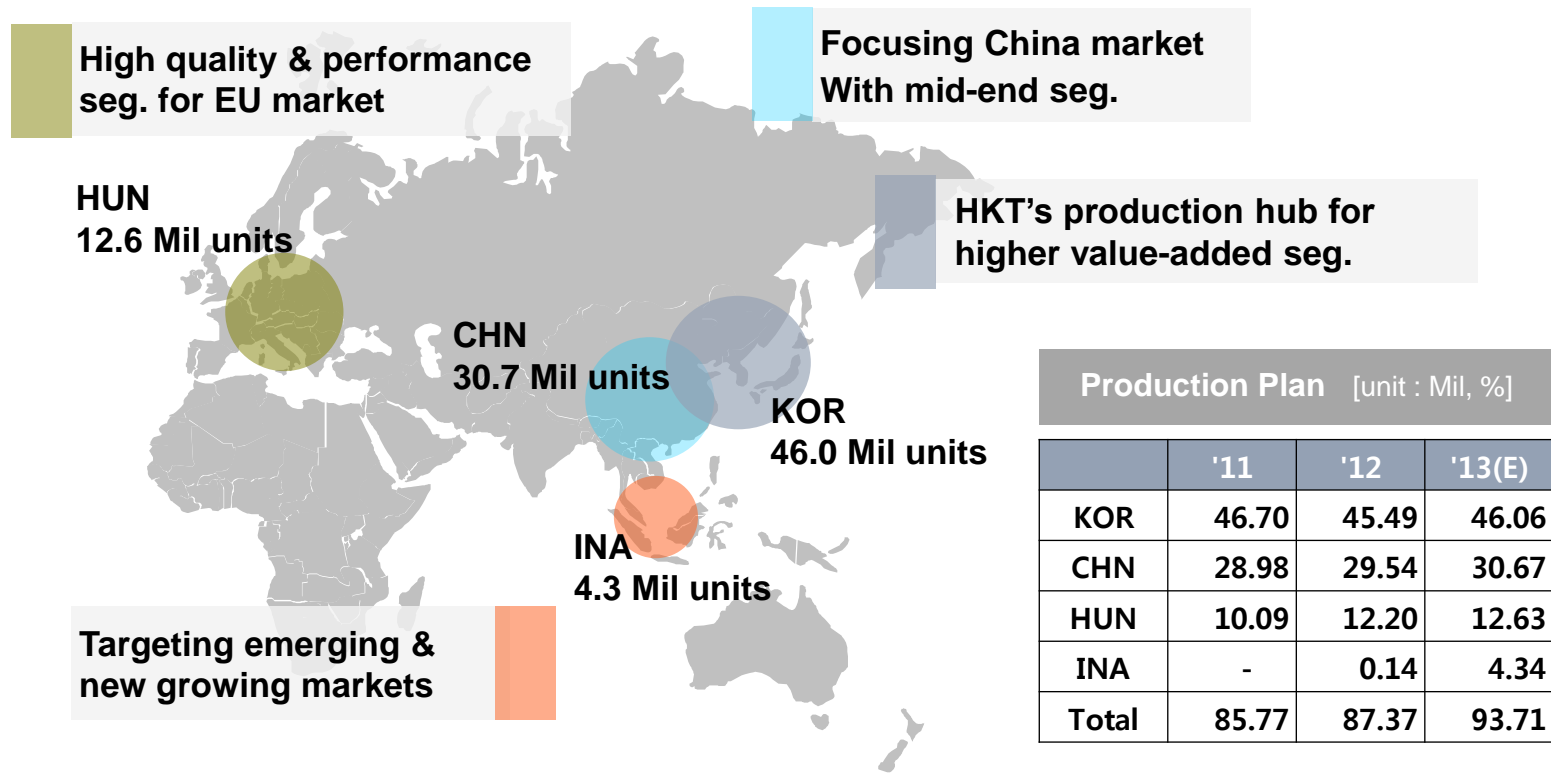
High quality & performance seg. for EU market

Focusing China market With mid-end seg.

HKT’s production hub for higher value-added seg.

HUN
12.6 Mil units

CHN
30.7 Mil units

KOR
46.0 Mil units

INA
4.3 Mil units

Targeting emerging & new growing markets

Production Plan [unit : Mil, %]

| | '11 | '12 | '13(E) |
|---|---|---|---|
| KOR | 46.70 | 45.49 | 46.06 |
| CHN | 28.98 | 29.54 | 30.67 |
| HUN | 10.09 | 12.20 | 12.63 |
| INA | - | 0.14 | 4.34 |
| Total | 85.77 | 87.37 | 93.71 |